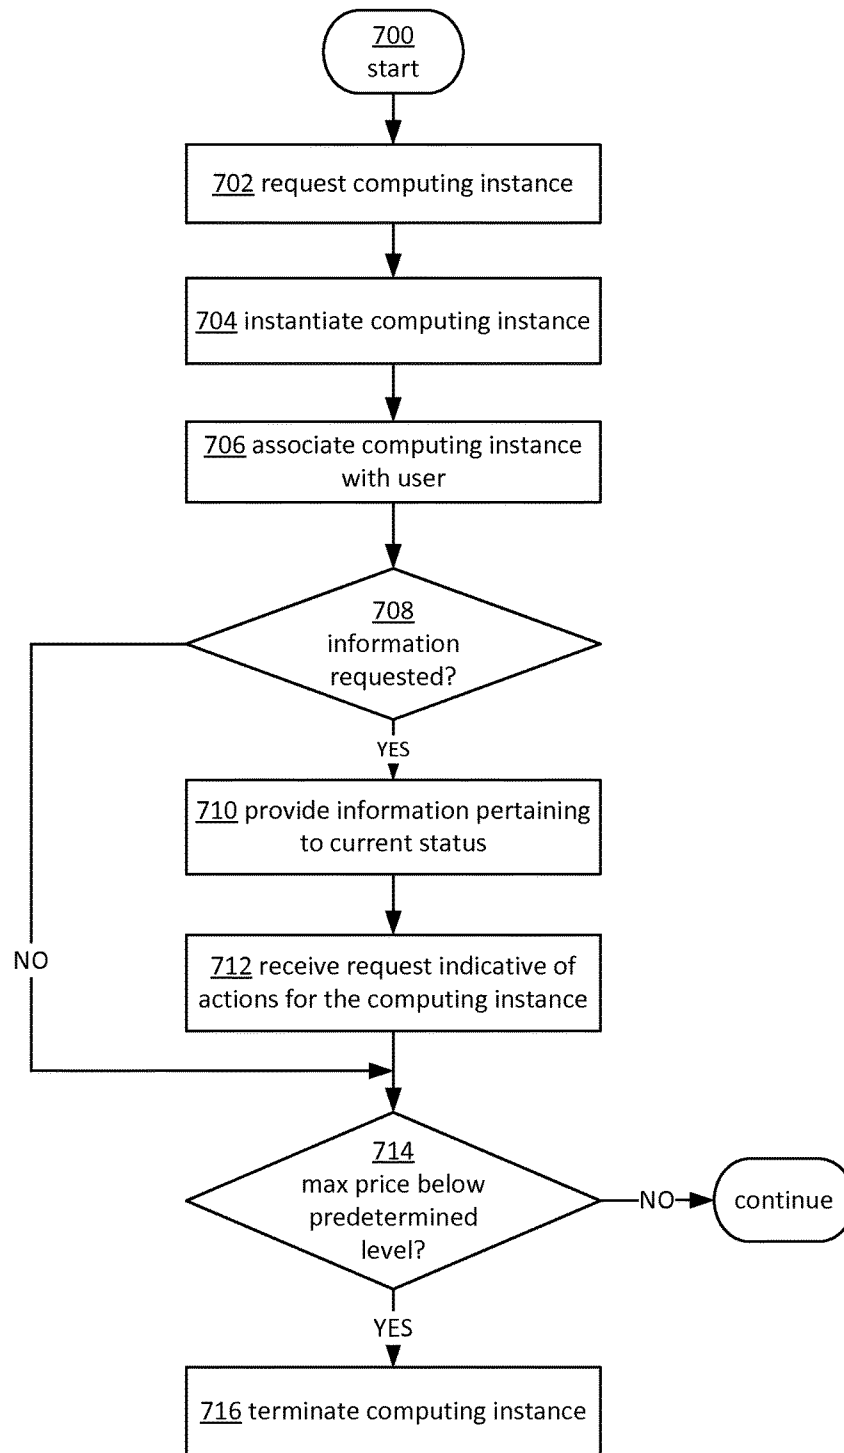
700
start

702 request computing instance

704 instantiate computing instance

706 associate computing instance with user

708
information requested?

YES

710 provide information pertaining to current status

NO

712 receive request indicative of actions for the computing instance

714
max price below predetermined level?

NO

continue

YES

716 terminate computing instance